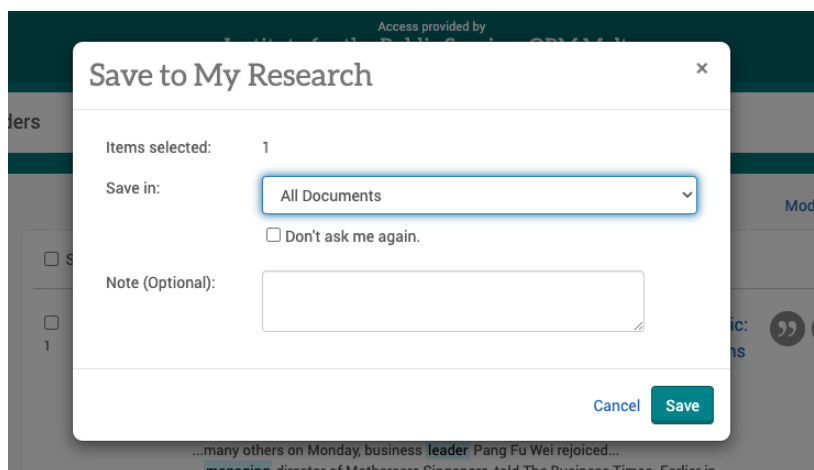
Access provided by

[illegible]

Save to My Research

×

ders

Items selected: 1

Save in: All Documents

Don't ask me again.

Note (Optional):

Mod

ic:

ns

1

Cancel Save

...many others on Monday, business leader Pang Fu Wei rejoiced...

managing director of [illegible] Singapore, told The Business Times. Earlier in